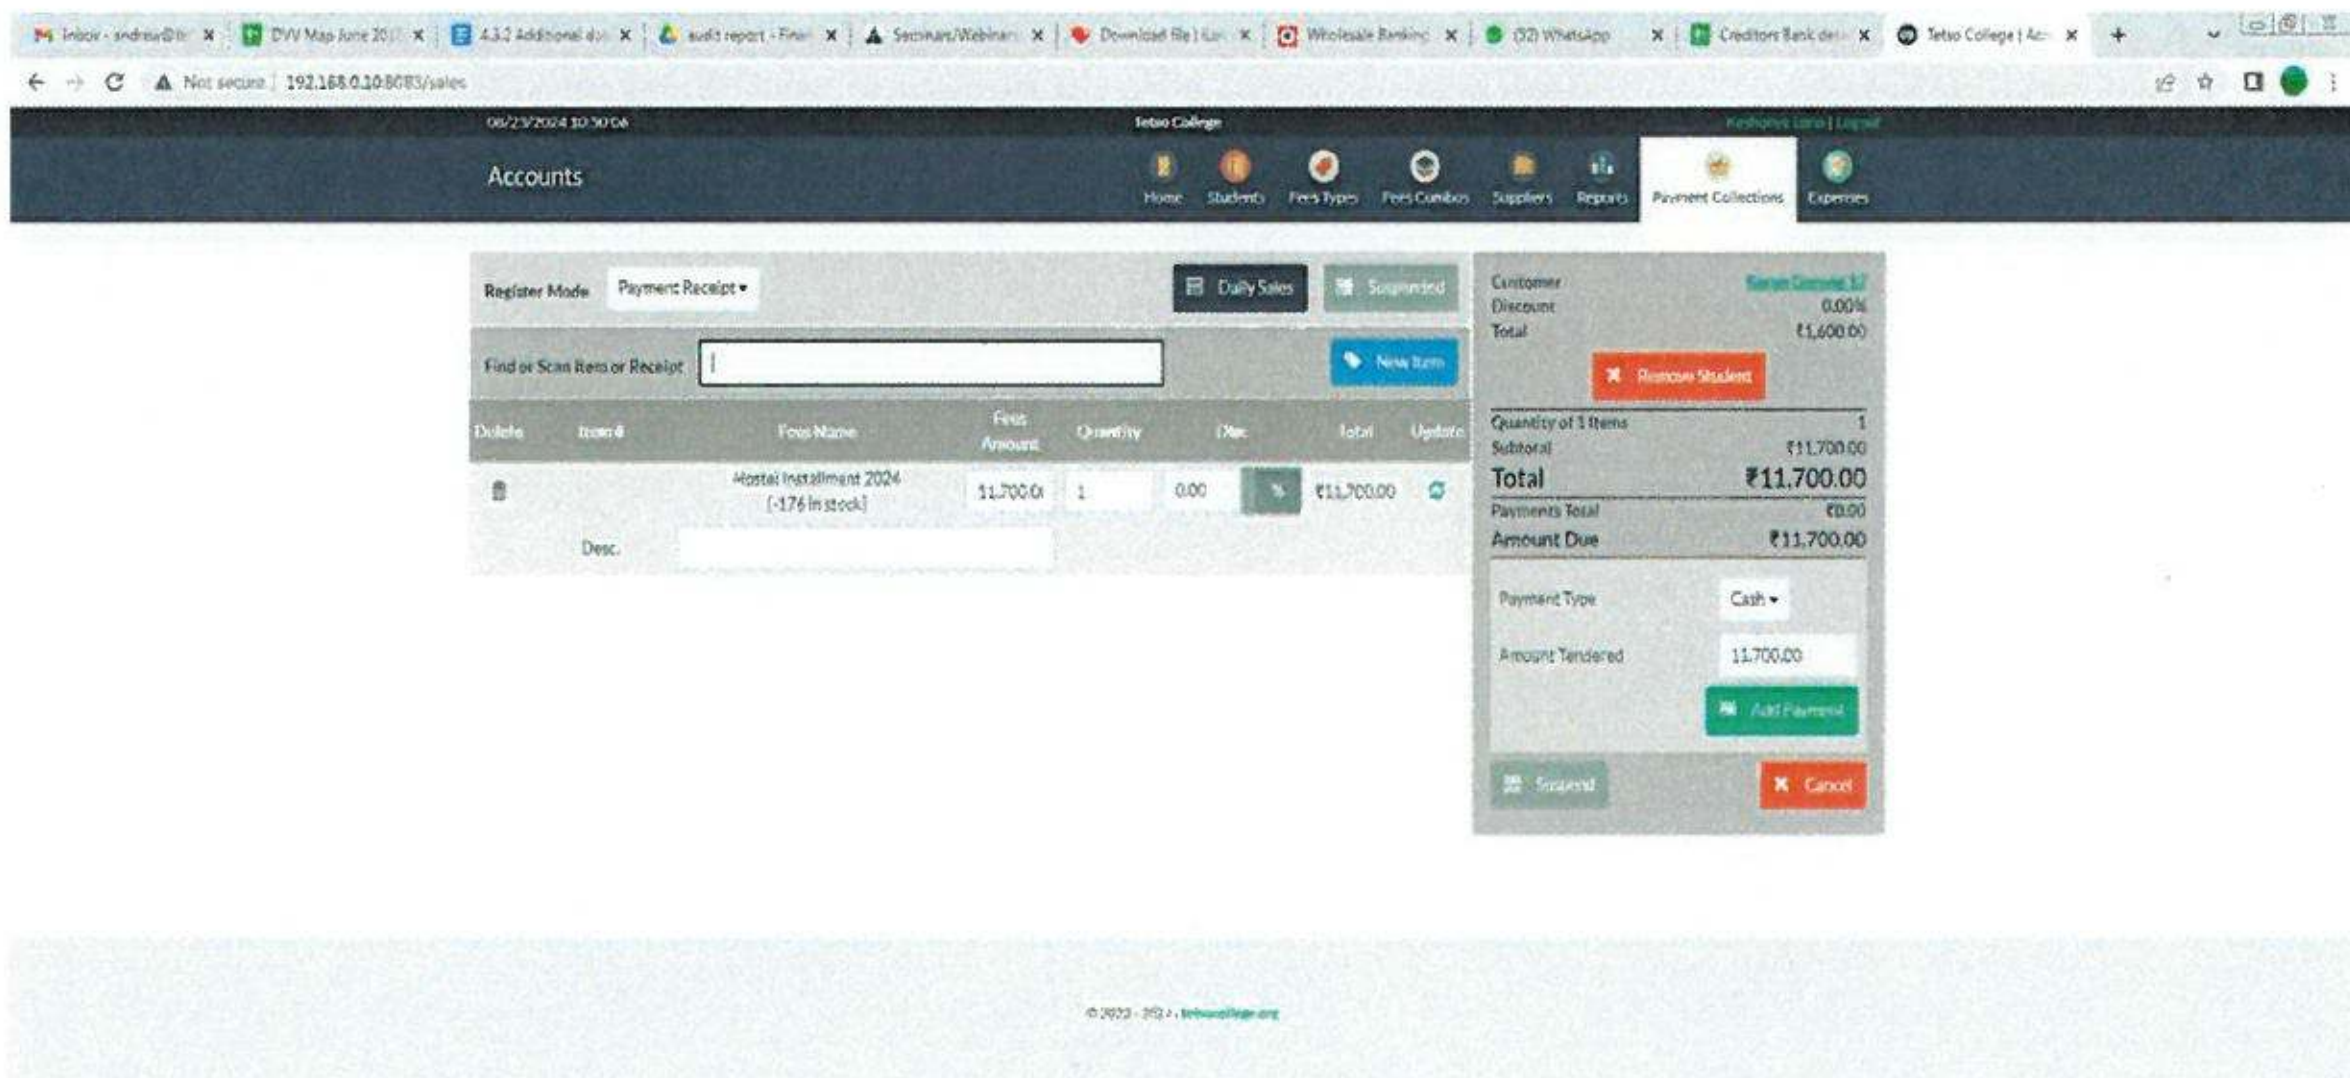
Inbox - andrea@ | DVV Map June 20 | 4.3.2 Additional do | audit report - Fina | Seminars/Webinar | Download file | Wholesale Banking | (32) WhatsApp | Creditors Bank det | Tetso College | Ac

Not secure | 192.168.0.10:8083/sales

08/23/2024 10:30:04 | Tetso College | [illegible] | Logout

Accounts

Home | Students | Fees Types | Fees Combos | Suppliers | Reports | Payment Collections | Expenses

Register Mode | Payment Receipt ▾ | Daily Sales | Suspended

Find or Scan Item or Receipt | New Item

| Delete | Item # | Fees Name | Fees Amount | Quantity | Disc | Total | Update |
|---|---|---|---|---|---|---|---|
| | | Hostel Installment 2024 [-176 in stock] | 11,700.0( | 1 | 0.00 | ₹11,700.00 | |

Desc.

Customer | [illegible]
Discount | 0.00%
Total | ₹1,600.00

Remove Student

Quantity of 1 Items | 1
Subtotal | ₹11,700.00
Total | ₹11,700.00
Payments Total | ₹0.00
Amount Due | ₹11,700.00

Payment Type | Cash ▾
Amount Tendered | 11,700.00
Add Payment

Suspend | Cancel

© 2023 - 2024 - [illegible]